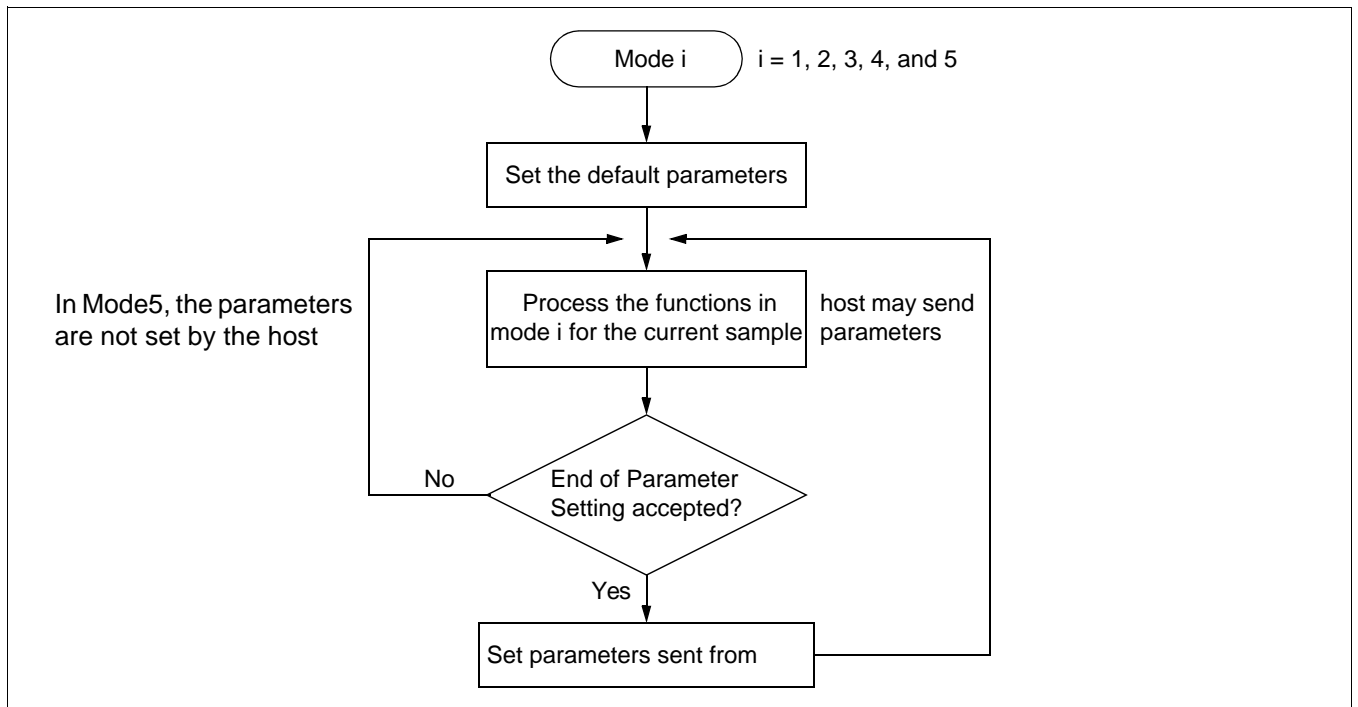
Mode i

i = 1, 2, 3, 4, and 5

Set the default parameters

In Mode5, the parameters are not set by the host

Process the functions in mode i for the current sample

host may send parameters

No

End of Parameter Setting accepted?

Yes

Set parameters sent from